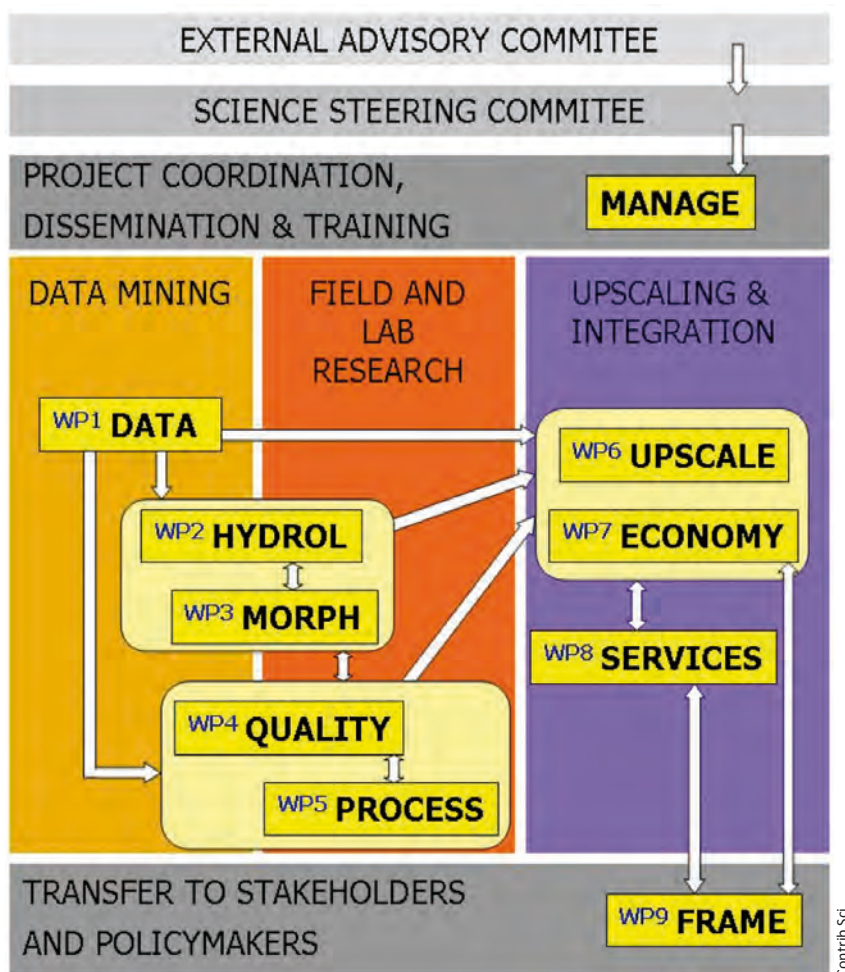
EXTERNAL ADVISORY COMMITEE

SCIENCE STEERING COMMITEE

PROJECT COORDINATION, DISSEMINATION & TRAINING

MANAGE

DATA MINING

FIELD AND LAB RESEARCH

UPSCALING & INTEGRATION

WP1 DATA

WP2 HYDROL

WP3 MORPH

WP4 QUALITY

WP5 PROCESS

WP6 UPSCALE

WP7 ECONOMY

WP8 SERVICES

TRANSFER TO STAKEHOLDERS AND POLICYMAKERS

WP9 FRAME

Contrib Sci